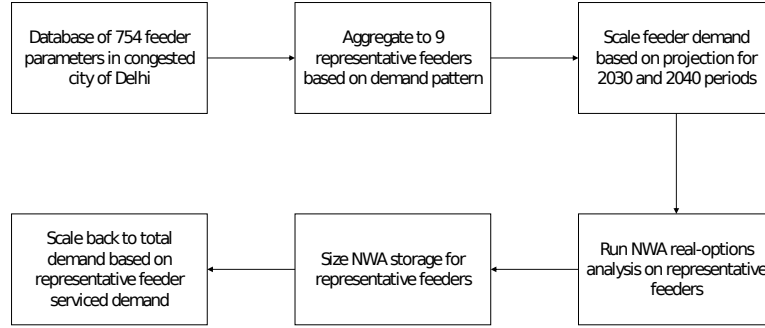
Database of 754 feeder parameters in congested city of Delhi

Aggregate to 9 representative feeders based on demand pattern

Scale feeder demand based on projection for 2030 and 2040 periods

Run NWA real-options analysis on representative feeders

Size NWA storage for representative feeders

Scale back to total demand based on representative feeder serviced demand